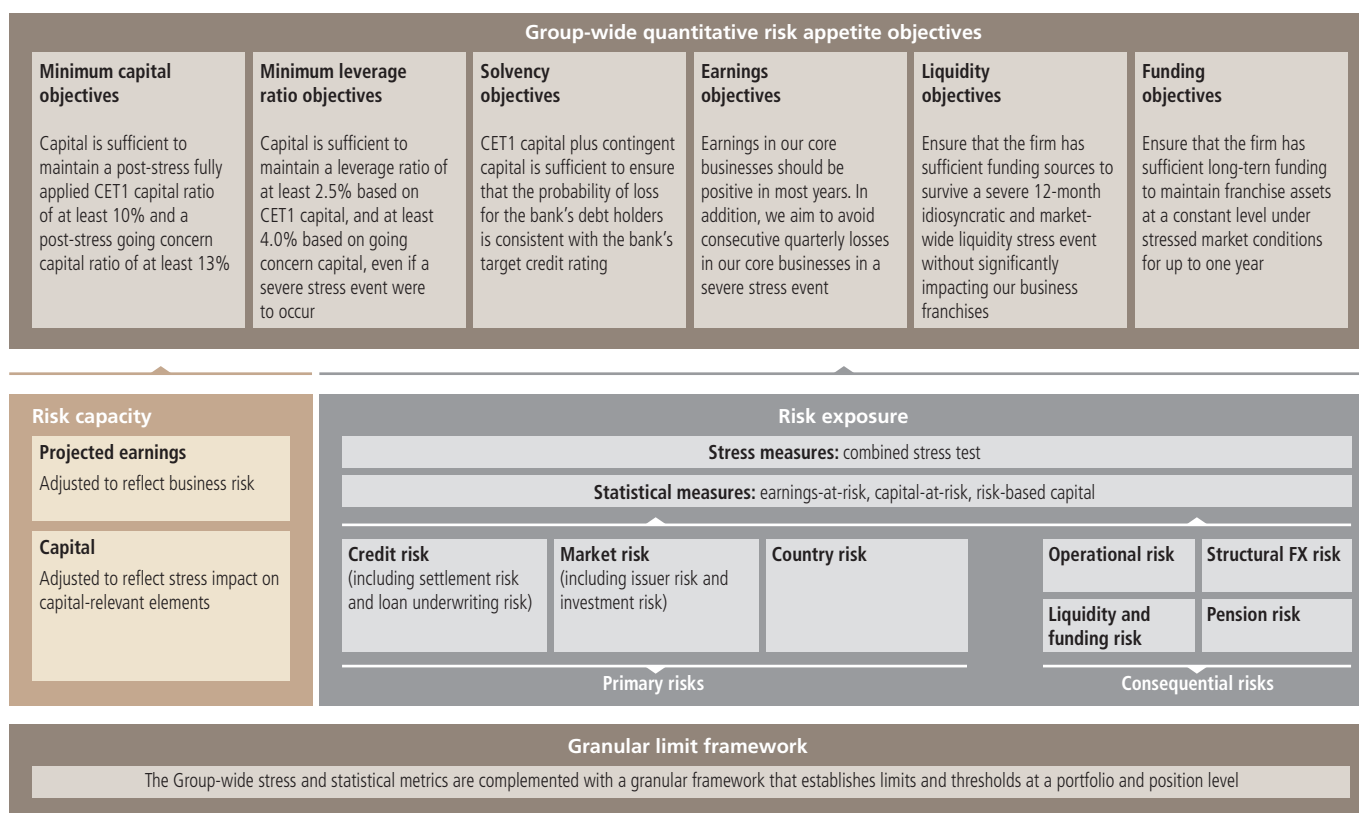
Group-wide quantitative risk appetite objectives

Minimum capital objectives

Capital is sufficient to maintain a post-stress fully applied CET1 capital ratio of at least 10% and a post-stress going concern capital ratio of at least 13%

Minimum leverage ratio objectives

Capital is sufficient to maintain a leverage ratio of at least 2.5% based on CET1 capital, and at least 4.0% based on going concern capital, even if a severe stress event were to occur

Solvency objectives

CET1 capital plus contingent capital is sufficient to ensure that the probability of loss for the bank's debt holders is consistent with the bank's target credit rating

Earnings objectives

Earnings in our core businesses should be positive in most years. In addition, we aim to avoid consecutive quarterly losses in our core businesses in a severe stress event

Liquidity objectives

Ensure that the firm has sufficient funding sources to survive a severe 12-month idiosyncratic and market-wide liquidity stress event without significantly impacting our business franchises

Funding objectives

Ensure that the firm has sufficient long-tern funding to maintain franchise assets at a constant level under stressed market conditions for up to one year

Risk capacity

Projected earnings

Adjusted to reflect business risk

Capital

Adjusted to reflect stress impact on capital-relevant elements

Risk exposure

Stress measures: combined stress test

Statistical measures: earnings-at-risk, capital-at-risk, risk-based capital

Credit risk (including settlement risk and loan underwriting risk)

Market risk (including issuer risk and investment risk)

Country risk

Primary risks

Operational risk

Structural FX risk

Liquidity and funding risk

Pension risk

Consequential risks

Granular limit framework

The Group-wide stress and statistical metrics are complemented with a granular framework that establishes limits and thresholds at a portfolio and position level